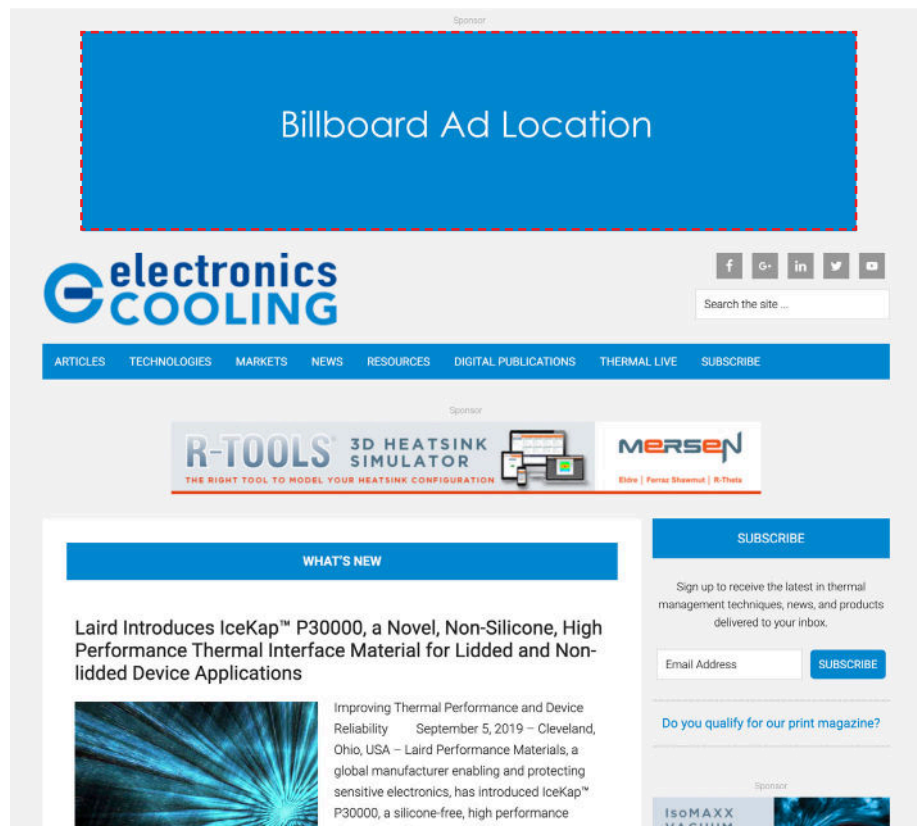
Sponsor

Billboard Ad Location

electronics COOLING

f G+ in

Search the site ...

ARTICLES TECHNOLOGIES MARKETS NEWS RESOURCES DIGITAL PUBLICATIONS THERMAL LIVE SUBSCRIBE

Sponsor

R-TOOLS 3D HEATSINK SIMULATOR
THE RIGHT TOOL TO MODEL YOUR HEATSINK CONFIGURATION

MERSEN
Eldre | Ferraz Shawmut | R-Theta

WHAT'S NEW

Laird Introduces IceKap™ P30000, a Novel, Non-Silicone, High Performance Thermal Interface Material for Lidded and Non-lidded Device Applications

Improving Thermal Performance and Device Reliability September 5, 2019 – Cleveland, Ohio, USA – Laird Performance Materials, a global manufacturer enabling and protecting sensitive electronics, has introduced IceKap™ P30000, a silicone-free, high performance

SUBSCRIBE

Sign up to receive the latest in thermal management techniques, news, and products delivered to your inbox.

Email Address SUBSCRIBE

Do you qualify for our print magazine?

Sponsor

IsoMAXX VACUUM